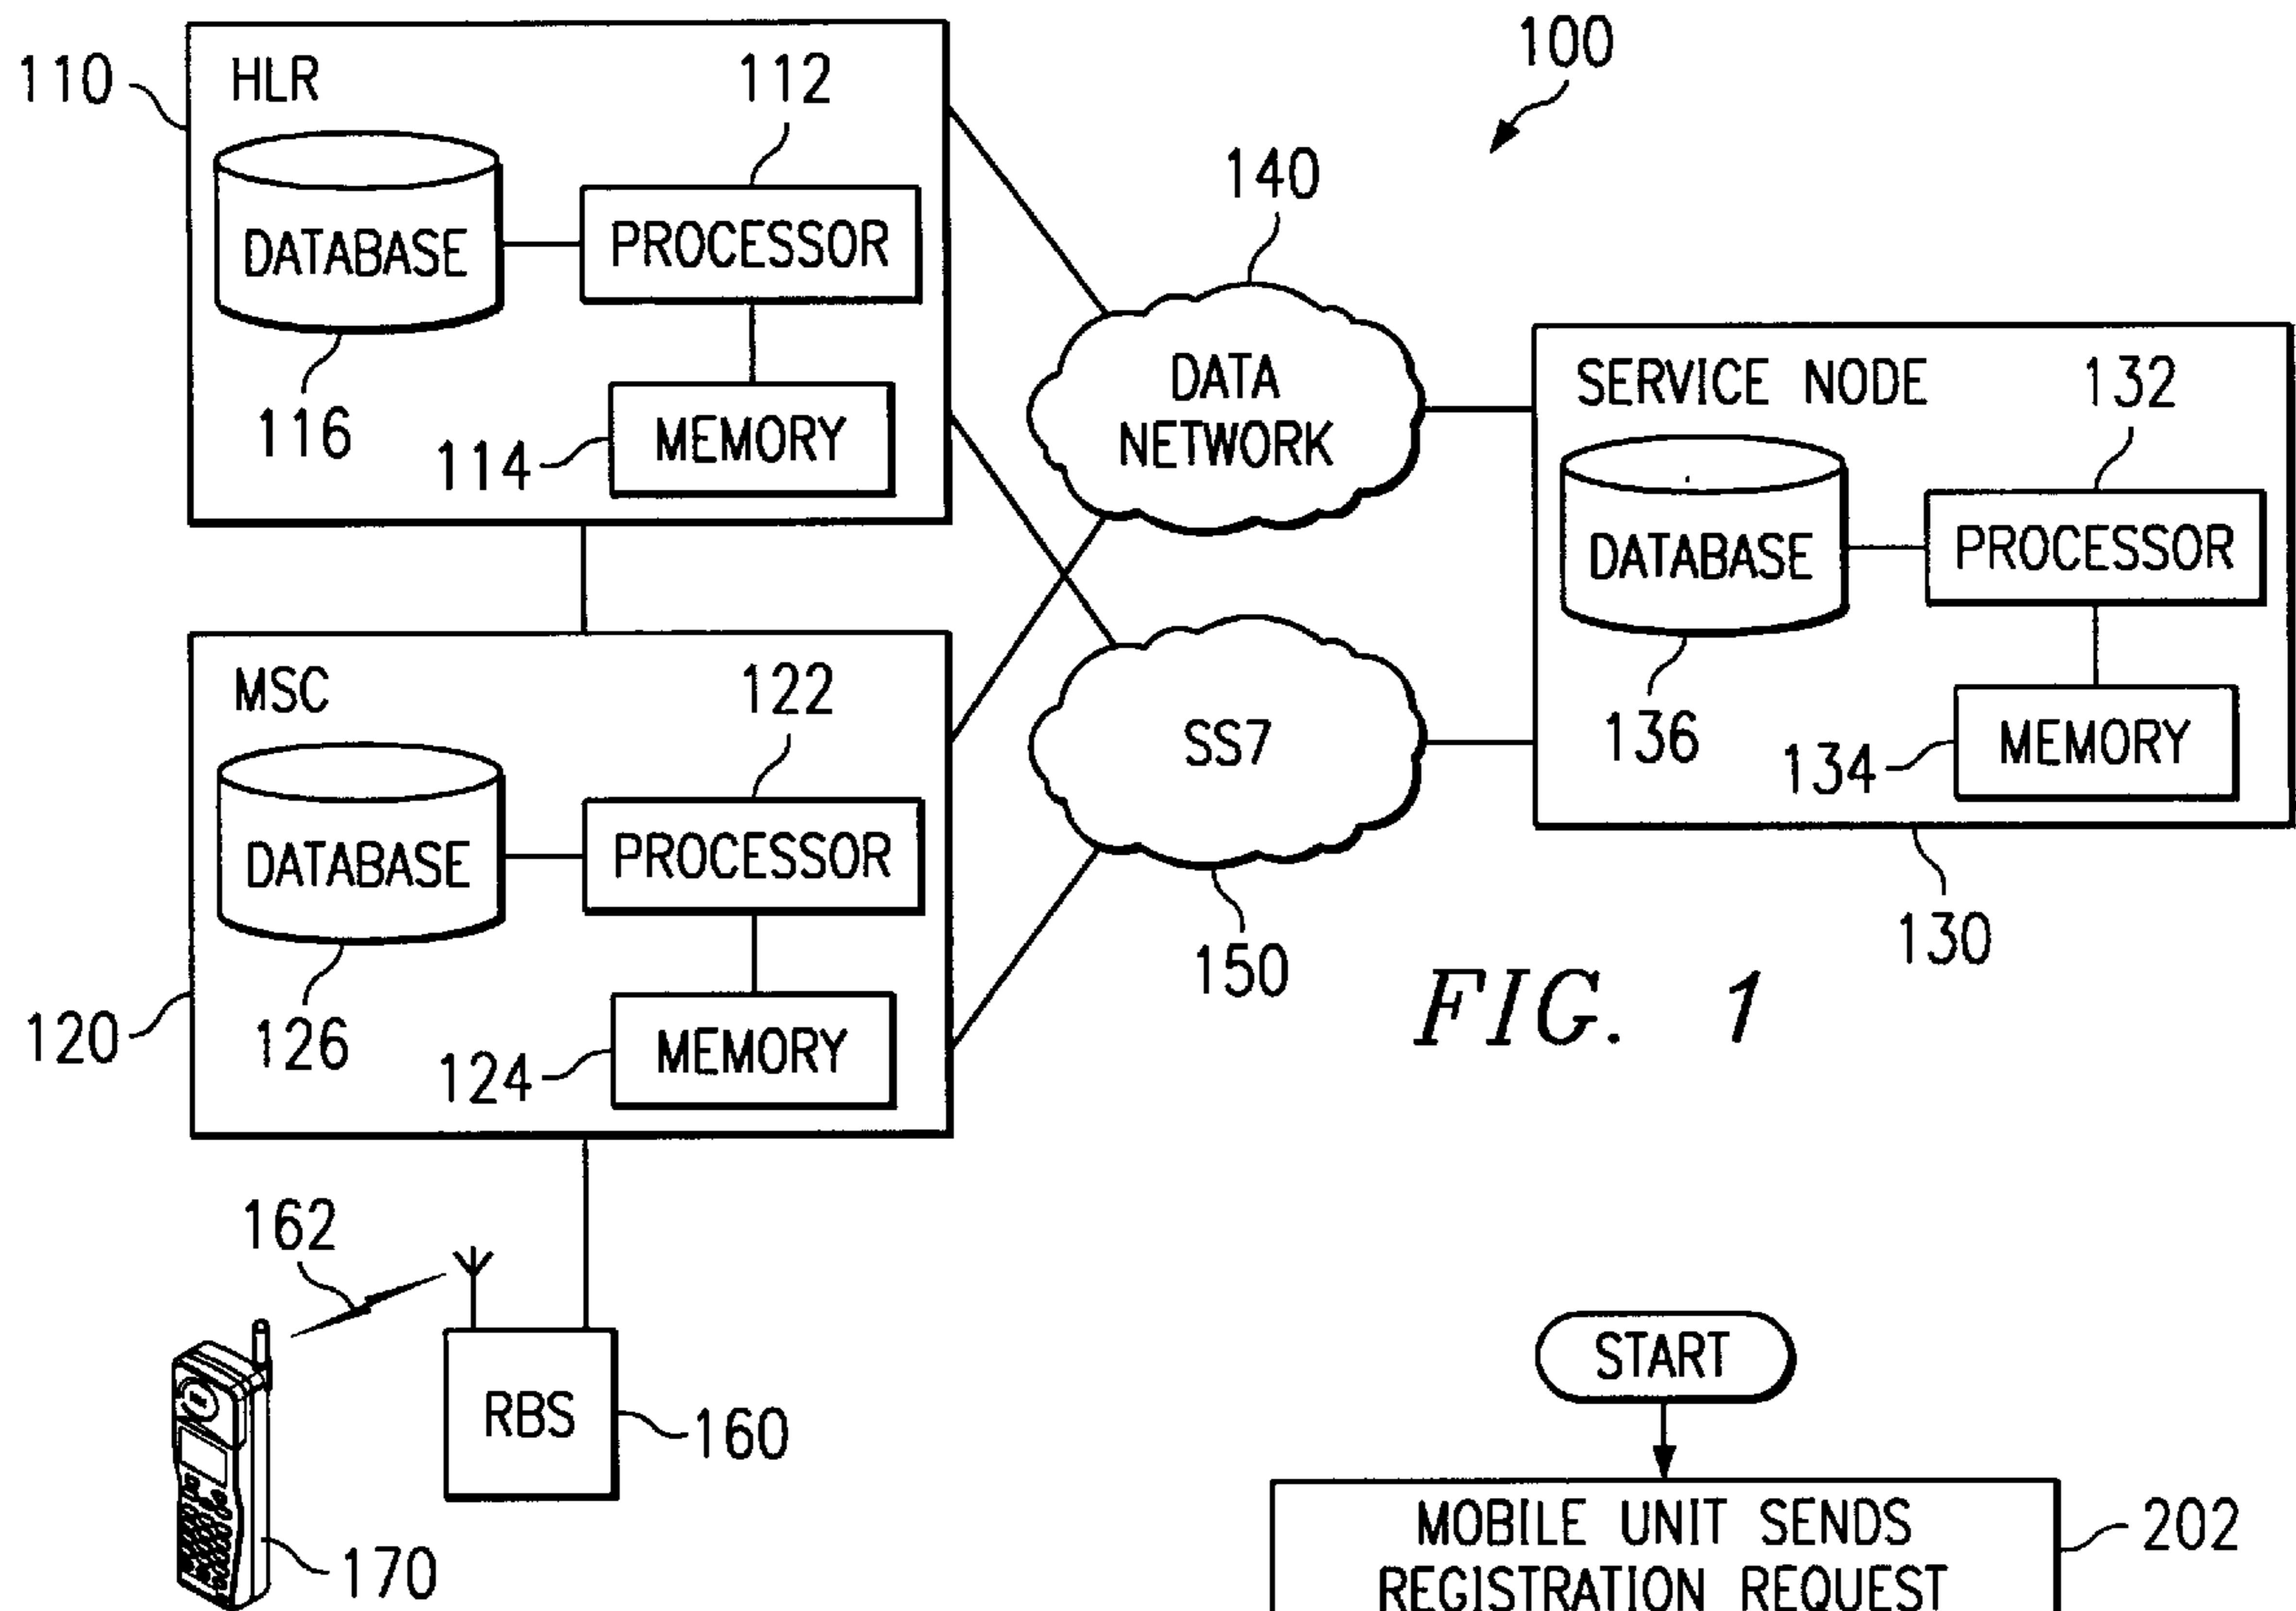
100

110
HLR
112
DATABASE
PROCESSOR
116
114
MEMORY

140
DATA NETWORK

SERVICE NODE
132
DATABASE
PROCESSOR
136
134
MEMORY
130

MSC
122
DATABASE
PROCESSOR
126
120
124
MEMORY

SS7
150

FIG. 1

162
RBS
160
170

START
MOBILE UNIT SENDS REGISTRATION REQUEST
202